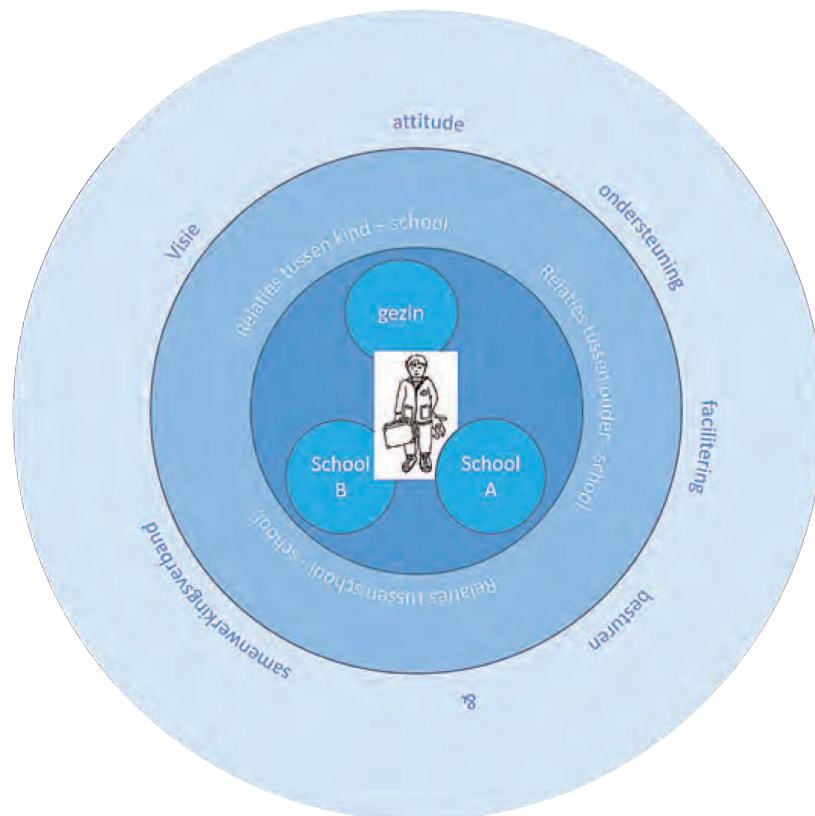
attitude

ondersteuning

faciliteren

besturen

&

samenwerkingsverband

Visie

Relaties tussen kind – school

Relaties tussen ouder – school

Relaties tussen school – school

gezin

School B

School A